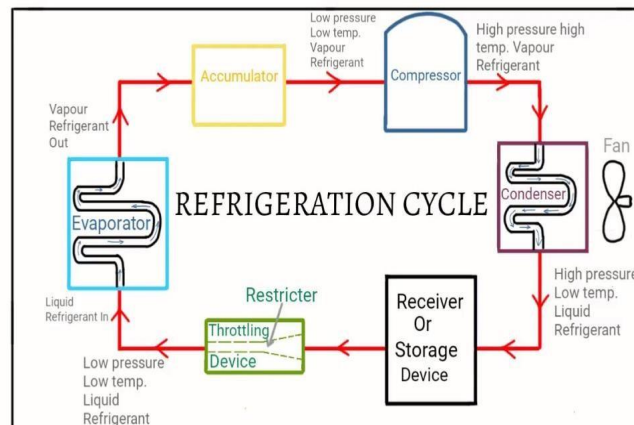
Low pressure Low temp. Vapour Refrigerant

Accumulator

Compressor

High pressure high temp. Vapour Refrigerant

Vapour Refrigerant Out

Fan

REFRIGERATION CYCLE

Evaporator

Condenser

High pressure Low temp. Liquid Refrigerant

Liquid Refrigerant In

Restricter

Throttling Device

Receiver Or Storage Device

Low pressure Low temp. Liquid Refrigerant